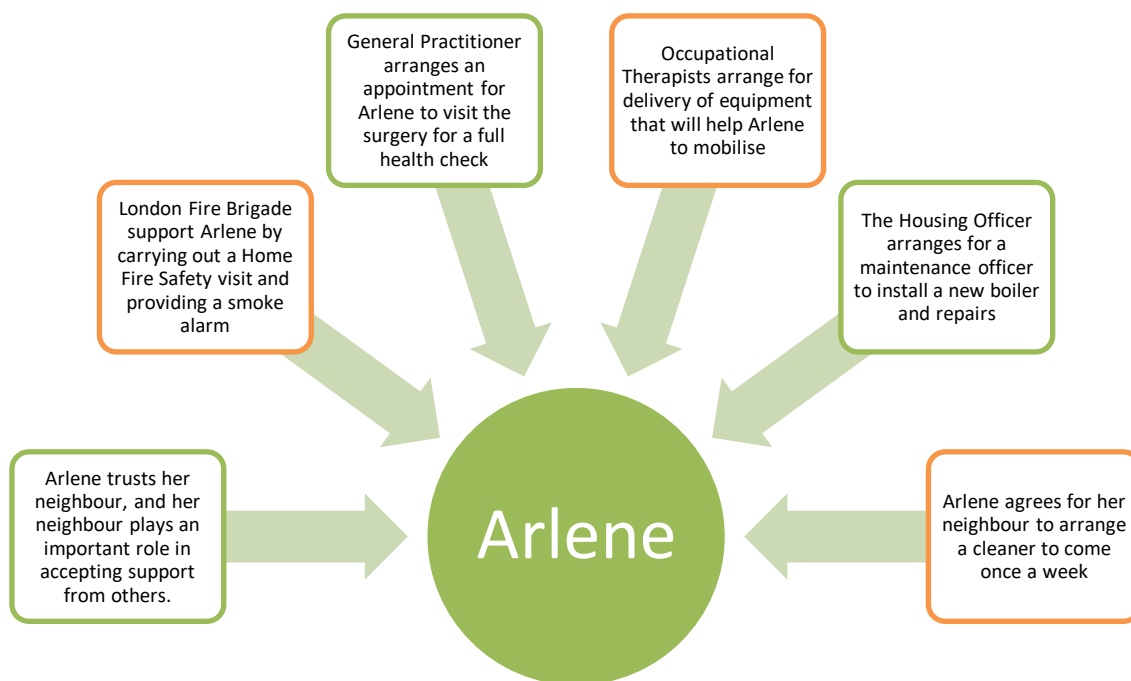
General Practitioner arranges an appointment for Arlene to visit the surgery for a full health check

Occupational Therapists arrange for delivery of equipment that will help Arlene to mobilise

London Fire Brigade support Arlene by carrying out a Home Fire Safety visit and providing a smoke alarm

The Housing Officer arranges for a maintenance officer to install a new boiler and repairs

Arlene trusts her neighbour, and her neighbour plays an important role in accepting support from others.

Arlene

Arlene agrees for her neighbour to arrange a cleaner to come once a week